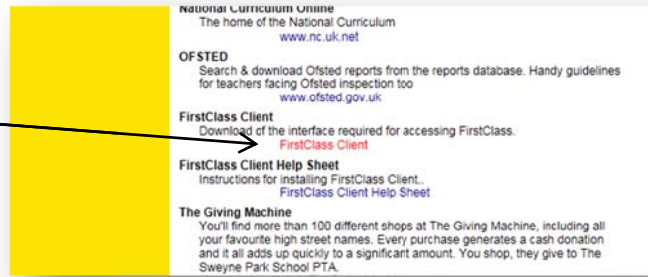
National Curriculum Online
The home of the National Curriculum
www.nc.uk.net

OFSTED
Search & download Ofsted reports from the reports database. Handy guidelines for teachers facing Ofsted inspection too
www.ofsted.gov.uk

FirstClass Client
Download of the interface required for accessing FirstClass.
FirstClass Client

FirstClass Client Help Sheet
Instructions for installing FirstClass Client..
FirstClass Client Help Sheet

The Giving Machine
You'll find more than 100 different shops at The Giving Machine, including all your favourite high street names. Every purchase generates a cash donation and it all adds up quickly to a significant amount. You shop, they give to The Sweyne Park School PTA.